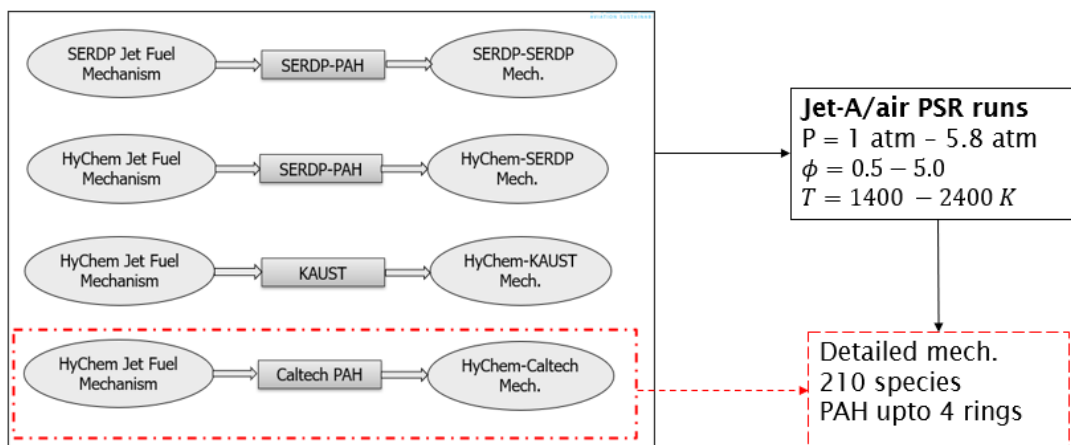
AVIATION SUSTAINABILITY

SERDP Jet Fuel Mechanism

SERDP-PAH

SERDP-SERDP Mech.

HyChem Jet Fuel Mechanism

SERDP-PAH

HyChem-SERDP Mech.

HyChem Jet Fuel Mechanism

KAUST

HyChem-KAUST Mech.

HyChem Jet Fuel Mechanism

Caltech PAH

HyChem-Caltech Mech.

**Jet-A/air PSR runs**
P = 1 atm - 5.8 atm
$\phi = 0.5 - 5.0$
$T = 1400 - 2400\,K$

Detailed mech.
210 species
PAH upto 4 rings